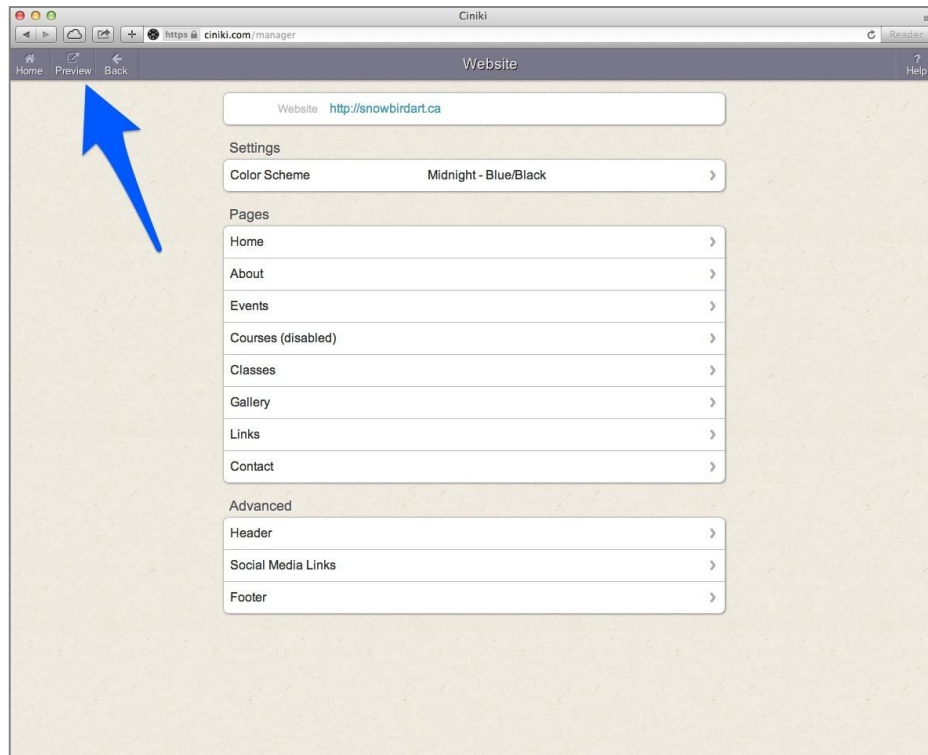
Ciniki

https ciniki.com/manager

Reader

Home Preview Back

Website

? Help

Website http://snowbirdart.ca

Settings

Color Scheme Midnight - Blue/Black

Pages

Home

About

Events

Courses (disabled)

Classes

Gallery

Links

Contact

Advanced

Header

Social Media Links

Footer